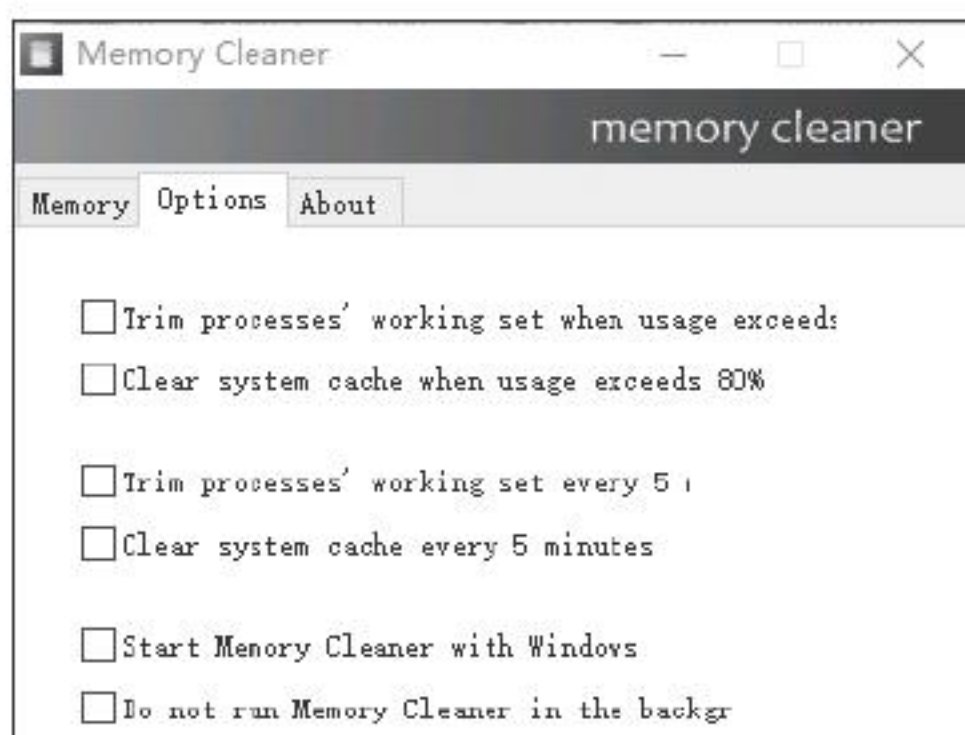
Memory Cleaner

memory cleaner

Memory Options About

Trim processes' working set when usage exceeds

Clear system cache when usage exceeds 80%

Trim processes' working set every 5 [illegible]

Clear system cache every 5 minutes

Start Memory Cleaner with Windows

Do not run Memory Cleaner in the backgr